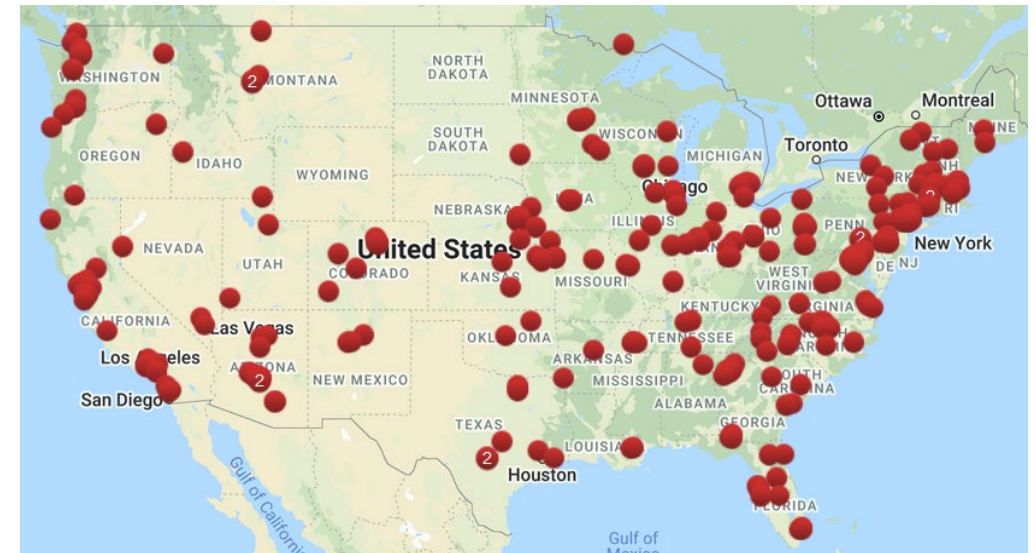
WASHINGTON
2 MONTANA
NORTH DAKOTA
MINNESOTA
Ottawa
Montreal
SOUTH DAKOTA
WISCONSIN
MICHIGAN
Toronto
OREGON
IDAHO
WYOMING
Chicago
NEW
NEBRASKA
IOWA
ILLINOIS
PENN
2
NEVADA
UTAH
United States
COLORADO
KANSAS
MISSOURI
New York
NJ
DE
WEST VIRGINIA
KENTUCKY
VIRGINIA
CALIFORNIA
Las Vegas
OKLAHOMA
TENNESSEE
Los Angeles
ARIZONA
2
NEW MEXICO
ARKANSAS
MISSISSIPPI
SOUTH CAROLINA
San Diego
ALABAMA
GEORGIA
TEXAS
LOUISIANA
2
Houston
FLORIDA
Gulf of California
Gulf of Mexico
2
NH
MA
RI
MAINE